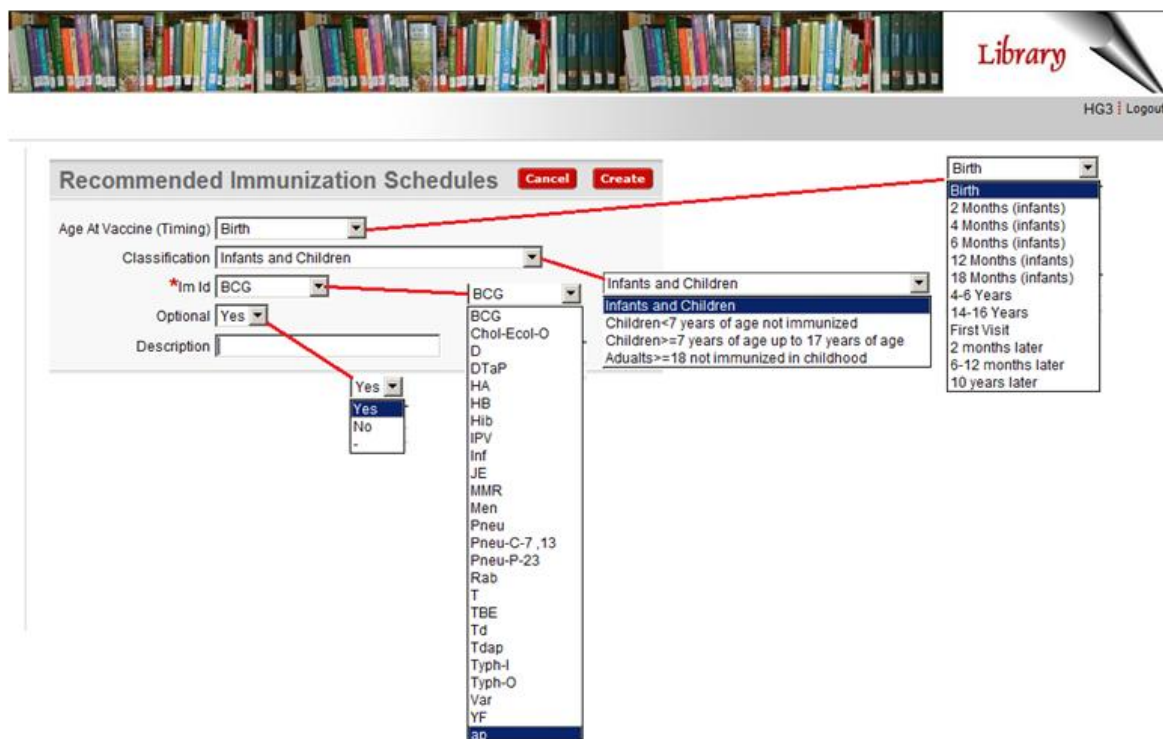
Library

HG3 | Logout

Recommended Immunization Schedules Cancel Create

Age At Vaccine (Timing) Birth

Classification Infants and Children

*Im Id BCG

Optional Yes

Description

Birth
Birth
2 Months (infants)
4 Months (infants)
6 Months (infants)
12 Months (infants)
18 Months (infants)
4-6 Years
14-16 Years
First Visit
2 months later
6-12 months later
10 years later

Infants and Children
Infants and Children
Children<7 years of age not immunized
Children>=7 years of age up to 17 years of age
Adualts>=18 not immunized in childhood

BCG
BCG
Chol-Ecol-O
D
DTaP
HA
HB
Hib
IPV
Inf
JE
MMR
Men
Pneu
Pneu-C-7 ,13
Pneu-P-23
Rab
T
TBE
Td
Tdap
Typh-I
Typh-O
Var
YF
ap

Yes
Yes
No
-